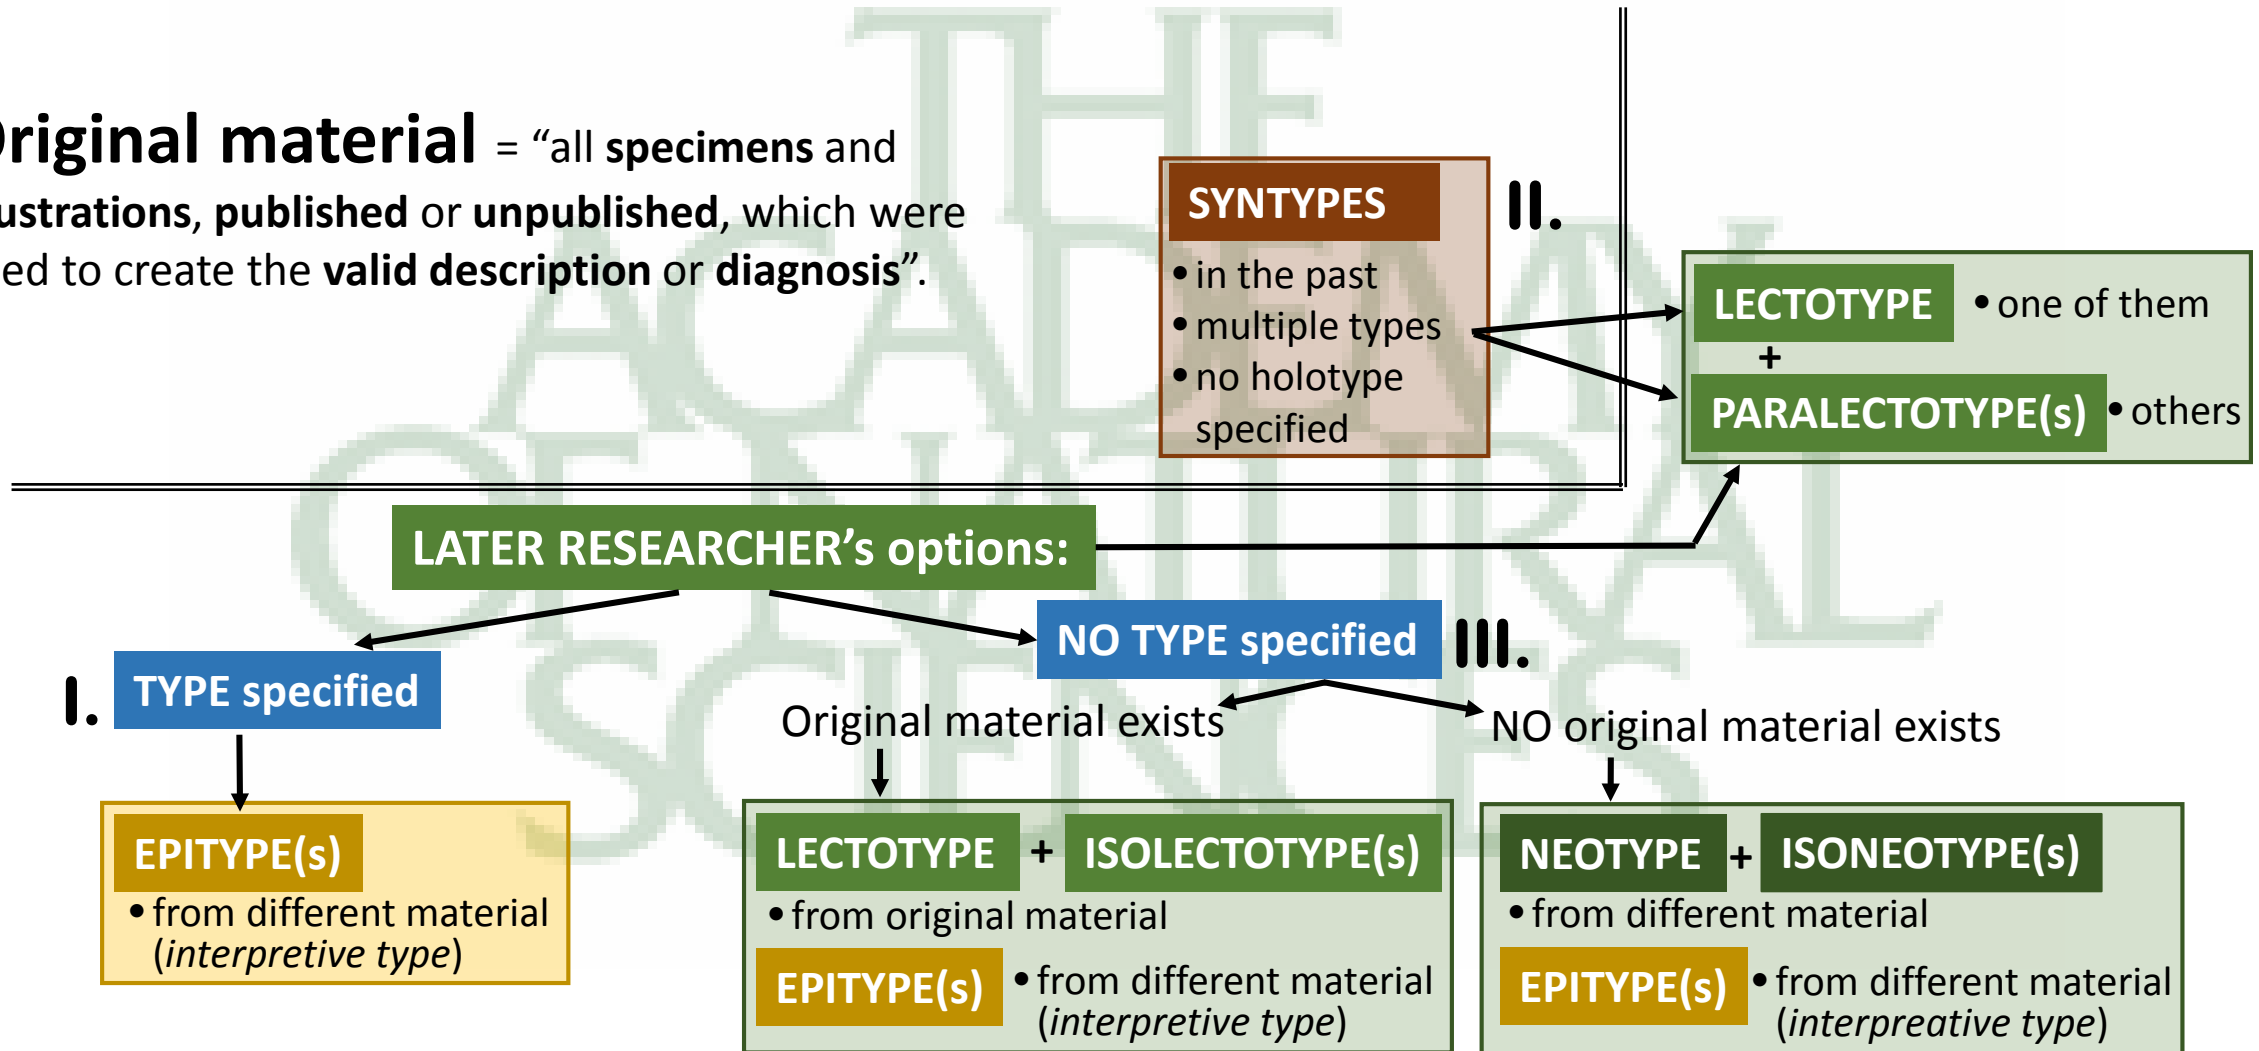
riginal material = "all **specimens** and **ustrations**, **published** or **unpublished**, which were ed to create the **valid description** or **diagnosis**".

SYNTYPES
• in the past
• multiple types
• no holotype specified

II.

LECTOTYPE • one of them
+
PARALECTOTYPE(s) • others

LATER RESEARCHER's options:

I. TYPE specified

EPITYPE(s)
• from different material (*interpretive type*)

NO TYPE specified III.

Original material exists

LECTOTYPE + ISOLECTOTYPE(s)
• from original material
EPITYPE(s) • from different material (*interpretive type*)

NO original material exists

NEOTYPE + ISONEOTYPE(s)
• from different material
EPITYPE(s) • from different material (*interpreative type*)